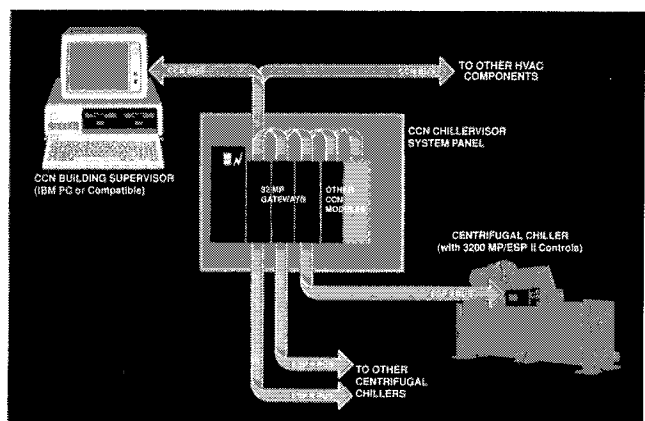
TO OTHER HVAC COMPONENTS

CCN CHILLERVISOR SYSTEM PANEL

CCN BUILDING SUPERVISOR (IBM PC or Compatible)

32 MP GATEWAYS

OTHER CCN MODULES

CENTRIFUGAL CHILLER (with 3200 MP/ESP II Controls)

TO OTHER CENTRIFUGAL CHILLERS